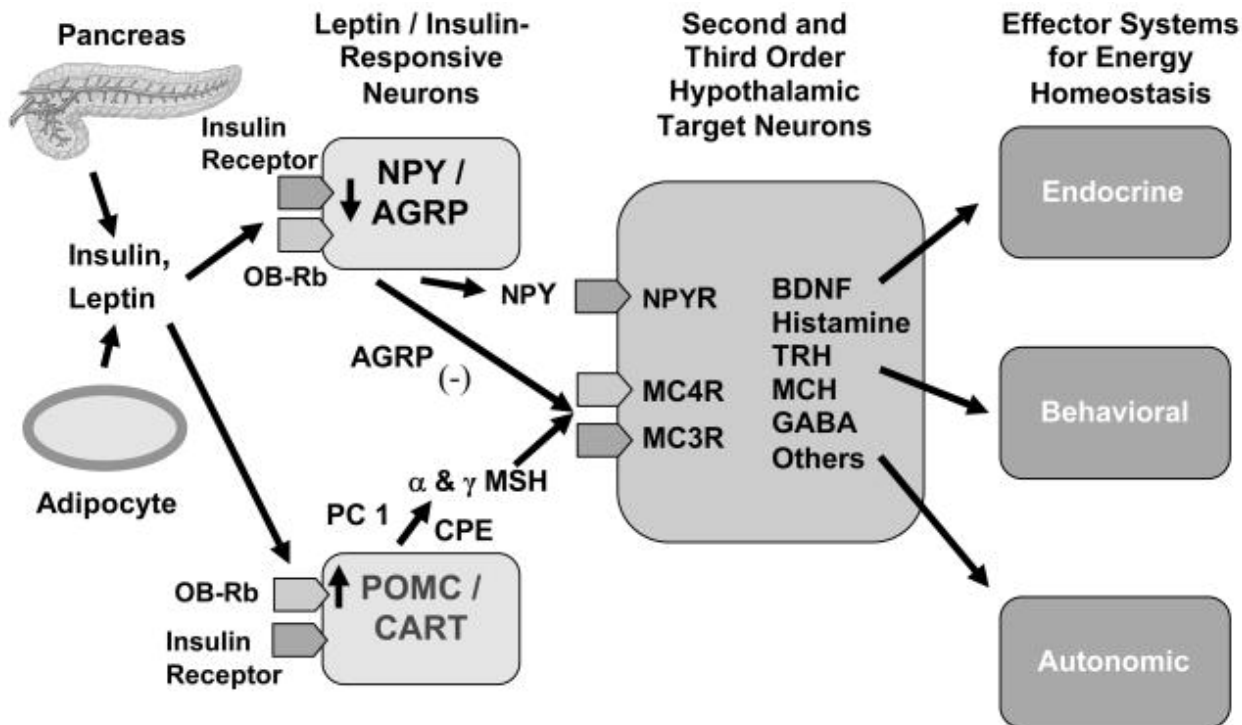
Pancreas

Leptin / Insulin-Responsive Neurons

Second and Third Order Hypothalamic Target Neurons

Effector Systems for Energy Homeostasis

Insulin Receptor

NPY / AGRP

OB-Rb

Insulin, Leptin

Adipocyte

NPY

NPYR

AGRP (-)

MC4R

MC3R

BDNF
Histamine
TRH
MCH
GABA
Others

Endocrine

Behavioral

Autonomic

$\alpha$ & $\gamma$ MSH

PC 1

CPE

OB-Rb

Insulin Receptor

POMC / CART